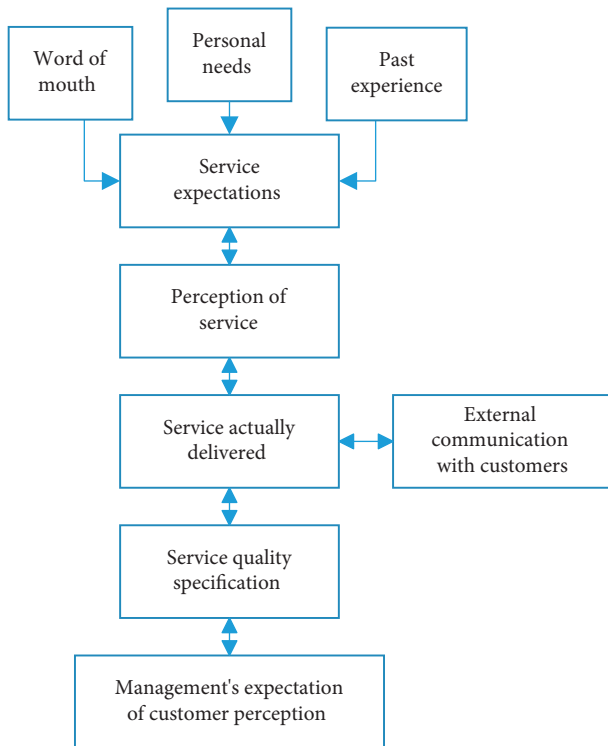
Word of mouth

Personal needs

Past experience

Service expectations

Perception of service

Service actually delivered

External communication with customers

Service quality specification

Management's expectation of customer perception